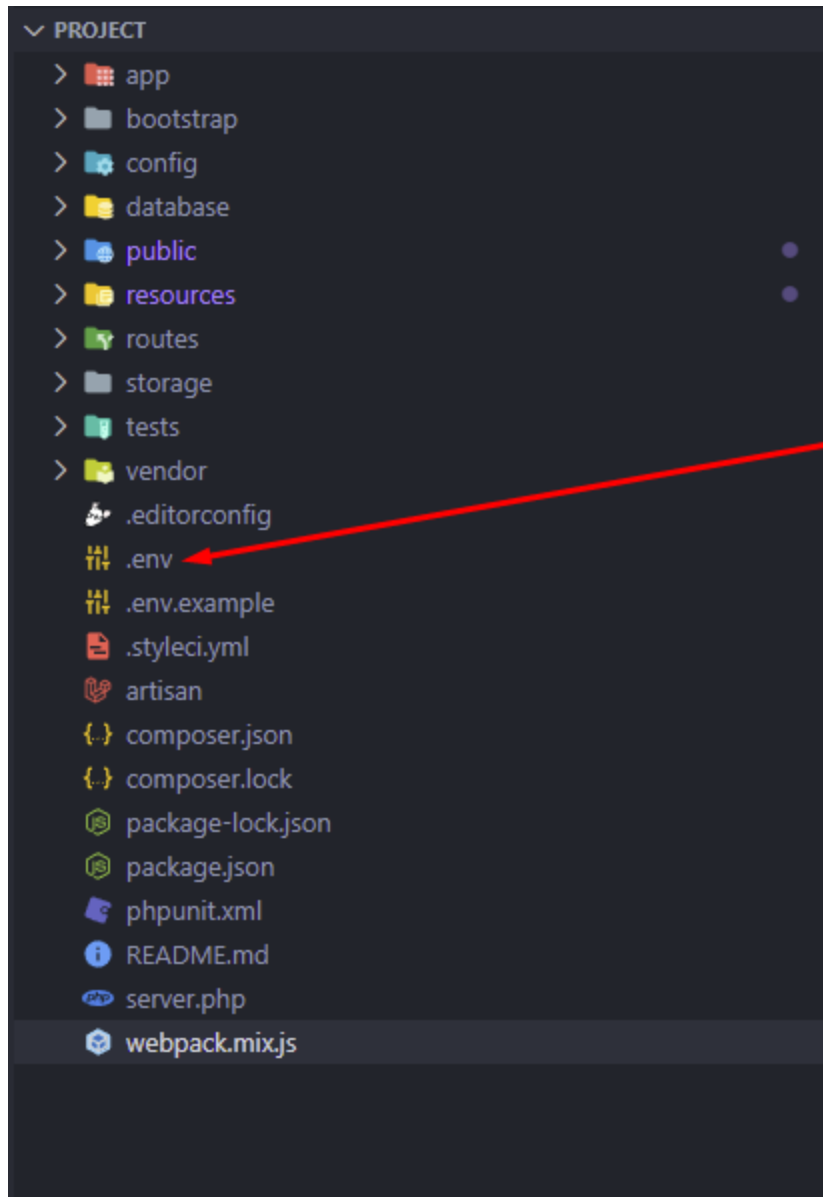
PROJECT
app
bootstrap
config
database
public
resources
routes
storage
tests
vendor
.editorconfig
.env
.env.example
.styleci.yml
artisan
composer.json
composer.lock
package-lock.json
package.json
phpunit.xml
README.md
server.php
webpack.mix.js